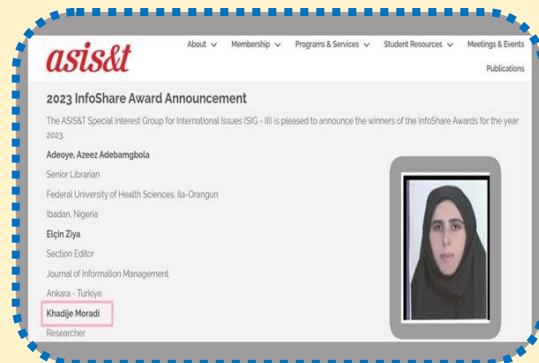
asis&t

About ∨ Membership ∨ Programs & Services ∨ Student Resources ∨ Meetings & Events

Publications

2023 InfoShare Award Announcement

The ASIS&T Special Interest Group for International Issues (SIG - III) is pleased to announce the winners of the InfoShare Awards for the year 2023.

Adeoye, Azeez Adebamgbola

Senior Librarian

Federal University of Health Sciences, Ila-Orangun

Ibadan, Nigeria

Elçin Ziya

Section Editor

Journal of Information Management

Ankara - Turkiye

Khadije Moradi

Researcher